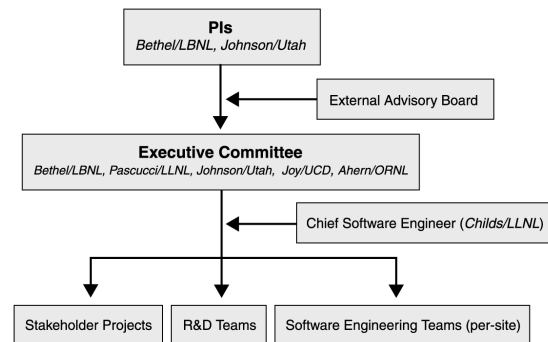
PIs
Bethel/LBNL, Johnson/Utah

External Advisory Board

Executive Committee
Bethel/LBNL, Pascucci/LLNL, Johnson/Utah, Joy/UCD, Ahern/ORNL

Chief Software Engineer (Childs/LLNL)

Stakeholder Projects

R&D Teams

Software Engineering Teams (per-site)